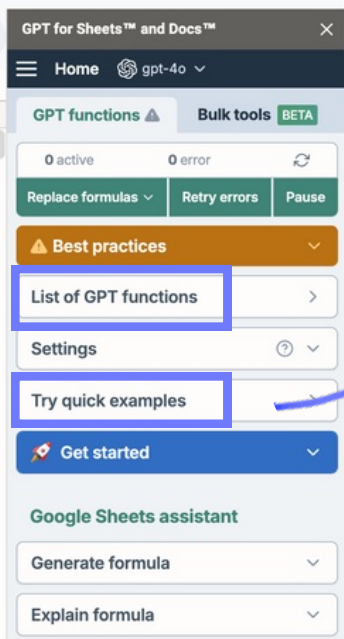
GPT for Sheets™ and Docs™

Home gpt-4o

GPT functions

Bulk tools BETA

0 active

0 error

Replace formulas

Retry errors

Pause

Best practices

List of GPT functions

Settings

Try quick examples

Get started

Google Sheets assistant

Generate formula

Explain formula